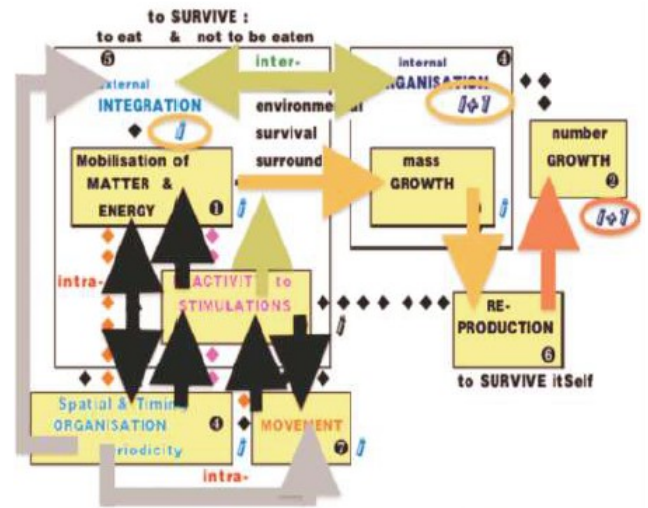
to SURVIVE :
to eat & not to be eaten

❺ external INTEGRATION
i

inter-

environmental
survival
surround

internal ORGANISATION ❹
i+1

number GROWTH ❷
i+1

Mobilisation of MATTER & ENERGY ❶
i

mass GROWTH
i

intra-

ACTIVITY to STIMULATIONS
j

RE-PRODUCTION ❻
to SURVIVE itSelf

Spatial & Timing ORGANISATION periodicity ❹
i

MOVEMENT ❼
i

intra-